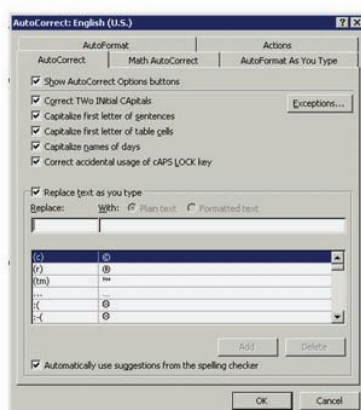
AutoCorrect: English (U.S.)

AutoFormat | Actions
AutoCorrect | Math AutoCorrect | AutoFormat As You Type

Show AutoCorrect Options buttons

Correct TWo INitial CApitals
Capitalize first letter of sentences
Capitalize first letter of table cells
Capitalize names of days
Correct accidental usage of cAPS LOCK key

Exceptions...

Replace text as you type
Replace: With: Plain text Formatted text

| | |
|---|---|
| (c) | © |
| (r) | ® |
| (tm) | ™ |
| ... | … |
| :( | ☹ |
| :-( | ☹ |

Add Delete

Automatically use suggestions from the spelling checker

OK Cancel